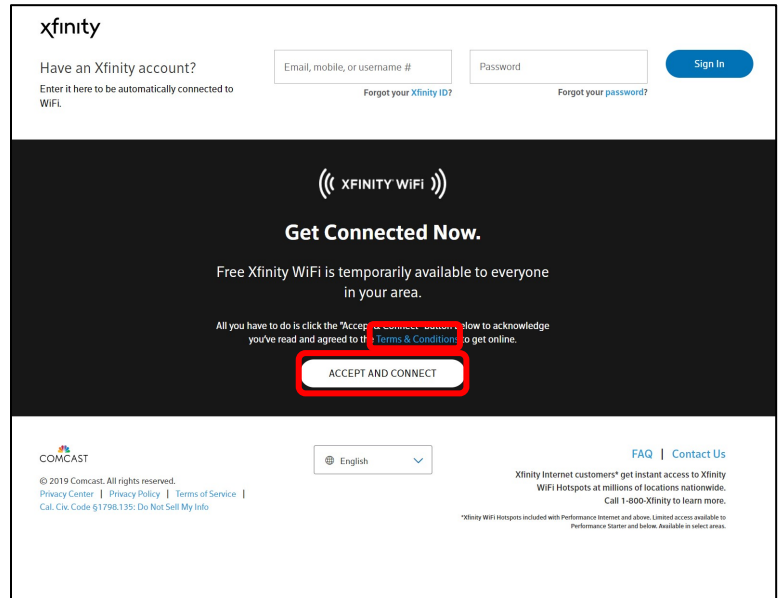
xfinity

Have an Xfinity account?

Enter it here to be automatically connected to WiFi.

Email, mobile, or username #

Forgot your Xfinity ID?

Password

Forgot your password?

Sign In

XFINITY WiFi

Get Connected Now.

Free Xfinity WiFi is temporarily available to everyone in your area.

All you have to do is click the "Accept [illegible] button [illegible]elow to acknowledge you've read and agreed to the Terms & Conditions to get online.

ACCEPT AND CONNECT

COMCAST

© 2019 Comcast. All rights reserved.

Privacy Center | Privacy Policy | Terms of Service | Cal. Civ. Code §1798.135: Do Not Sell My Info

English

FAQ | Contact Us

Xfinity Internet customers* get instant access to Xfinity WiFi Hotspots at millions of locations nationwide. Call 1-800-Xfinity to learn more.

*Xfinity WiFi Hotspots included with Performance Internet and above. Limited access available to Performance Starter and below. Available in select areas.